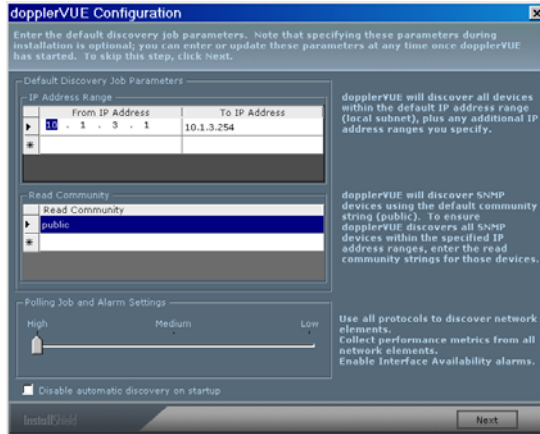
dopplerVUE Configuration

Enter the default discovery job parameters. Note that specifying these parameters during installation is optional; you can enter or update these parameters at any time once dopplerVUE has started. To skip this step, click Next.

Default Discovery Job Parameters

IP Address Range

| From IP Address | To IP Address |
|---|---|
| 10 . 1 . 3 . 1 | 10.1.3.254 |
| | |

dopplerVUE will discover all devices within the default IP address range (local subnet), plus any additional IP address ranges you specify.

Read Community

| Read Community |
|---|
| public |
| |

dopplerVUE will discover SNMP devices using the default community string (public). To ensure dopplerVUE discovers all SNMP devices within the specified IP address ranges, enter the read community strings for those devices.

Polling Job and Alarm Settings

High Medium Low

Use all protocols to discover network elements.
Collect performance metrics from all network elements.
Enable Interface Availability alarms.

Disable automatic discovery on startup

InstallShield

Next